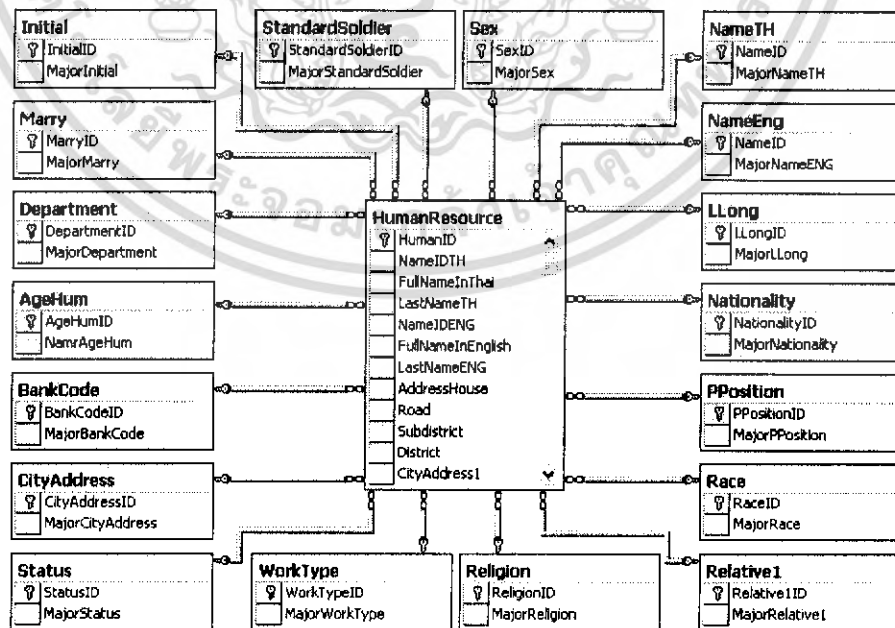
Initial
InitialID
MajorInitial

StandardSoldier
StandardSoldierID
MajorStandardSoldier

Sex
SexID
MajorSex

NameTH
NameID
MajorNameTH

Marry
MarryID
MajorMarry

NameEng
NameID
MajorNameENG

Department
DepartmentID
MajorDepartment

HumanResource
HumanID
NameIDTH
FullNameInThai
LastNameTH
NameIDENG
FullNameInEnglish
LastNameENG
AddressHouse
Road
Subdistrict
District
CityAddress1

LLong
LLongID
MajorLLong

AgeHum
AgeHumID
NamrAgeHum

Nationality
NationalityID
MajorNationality

BankCode
BankCodeID
MajorBankCode

PPosition
PPositionID
MajorPPosition

CityAddress
CityAddressID
MajorCityAddress

Race
RaceID
MajorRace

Status
StatusID
MajorStatus

WorkType
WorkTypeID
MajorWorkType

Religion
ReligionID
MajorReligion

Relative1
Relative1ID
MajorRelative1